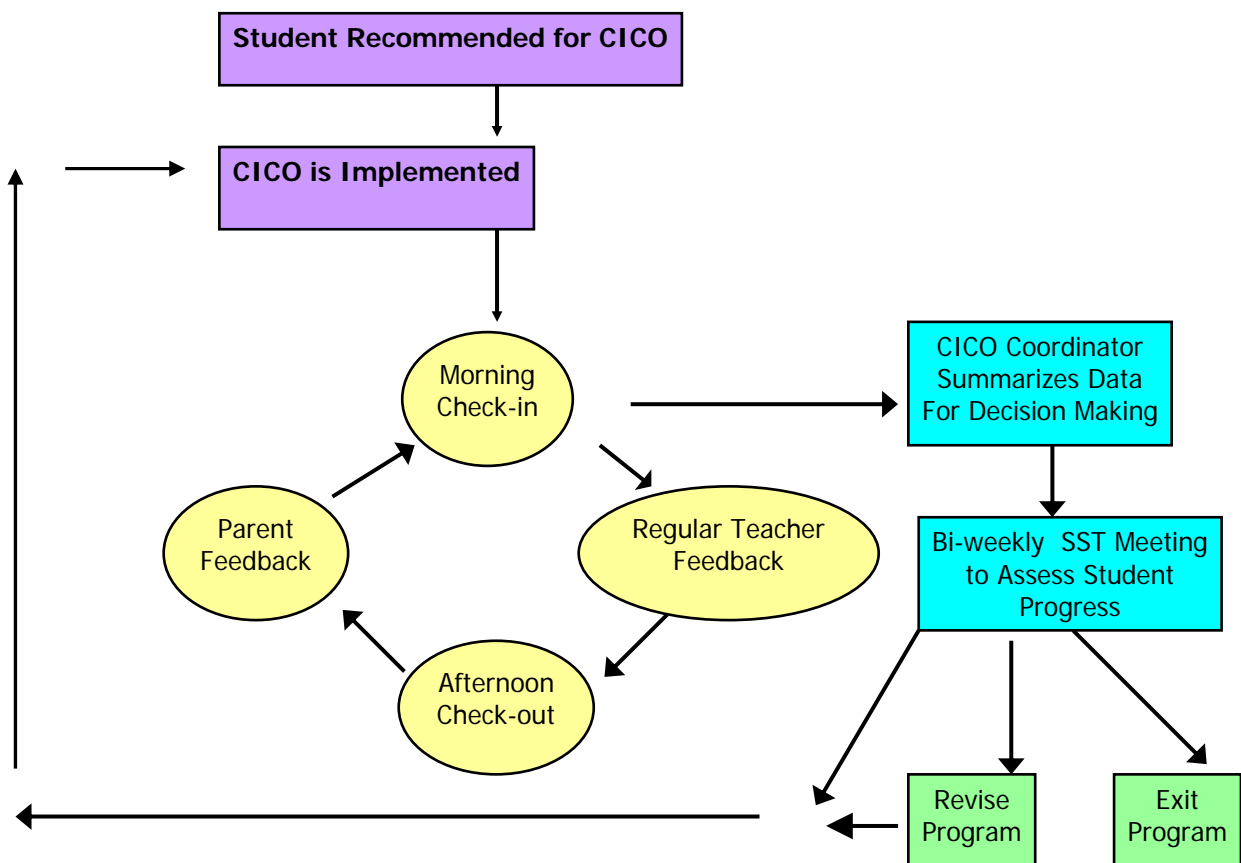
Student Recommended for CICO

CICO is Implemented

Morning Check-in

Regular Teacher Feedback

Afternoon Check-out

Parent Feedback

CICO Coordinator Summarizes Data For Decision Making

Bi-weekly SST Meeting to Assess Student Progress

Revise Program

Exit Program